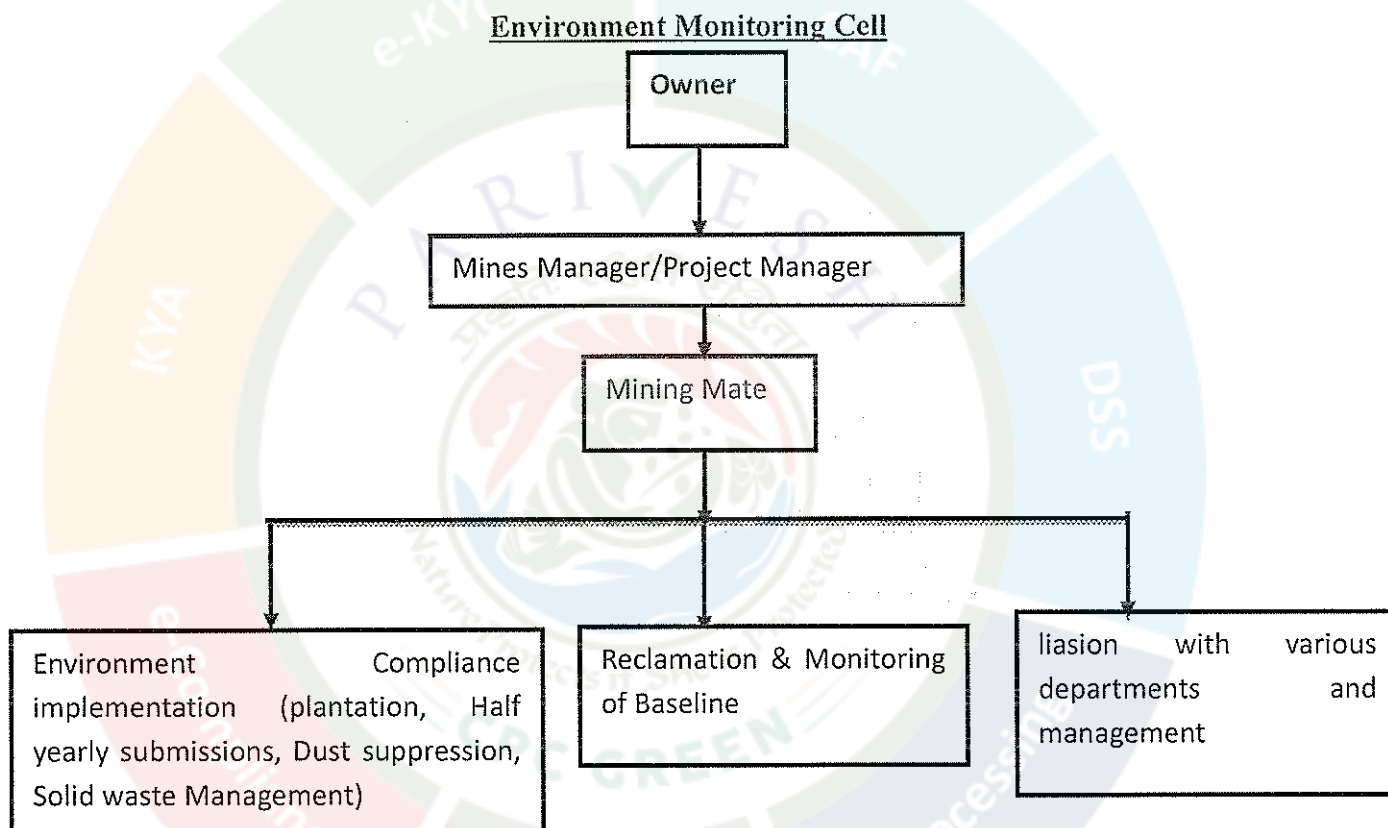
Environment Monitoring Cell

Owner

Mines Manager/Project Manager

Mining Mate

Environment Compliance implementation (plantation, Half yearly submissions, Dust suppression, Solid waste Management)

Reclamation & Monitoring of Baseline

liasion with various departments and management